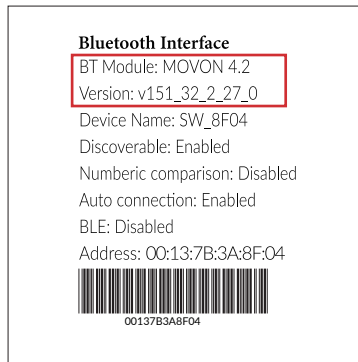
Bluetooth Interface
BT Module: MOVON 4.2
Version: v151_32_2_27_0
Device Name: SW_8F04
Discoverable: Enabled
Numberic comparison: Disabled
Auto connection: Enabled
BLE: Disabled
Address: 00:13:7B:3A:8F:04
00137B3A8F04